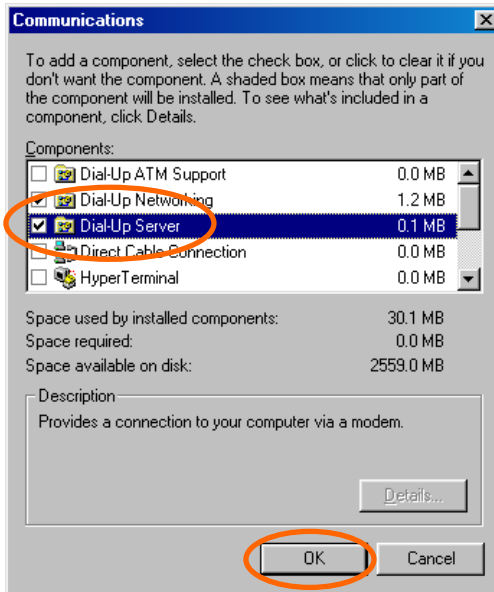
Communications

To add a component, select the check box, or click to clear it if you don't want the component. A shaded box means that only part of the component will be installed. To see what's included in a component, click Details.

Components:

| | |
|---|---|
| Dial-Up ATM Support | 0.0 MB |
| Dial-Up Networking | 1.2 MB |
| Dial-Up Server | 0.1 MB |
| Direct Cable Connection | 0.0 MB |
| HyperTerminal | 0.0 MB |

Space used by installed components: 30.1 MB
Space required: 0.0 MB
Space available on disk: 2559.0 MB

Description

Provides a connection to your computer via a modem.

Details...

OK

Cancel